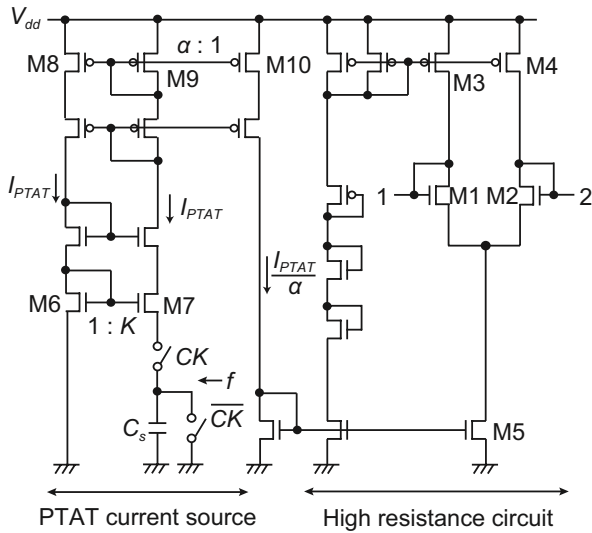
$V_{dd}$

$\alpha : 1$

M8

M9

M10

M3

M4

$I_{PTAT}$

$I_{PTAT}$

1

M1

M2

2

$\frac{I_{PTAT}}{\alpha}$

M6

M7

$1 : K$

$CK$

$f$

$C_s$

$\overline{CK}$

M5

PTAT current source

High resistance circuit